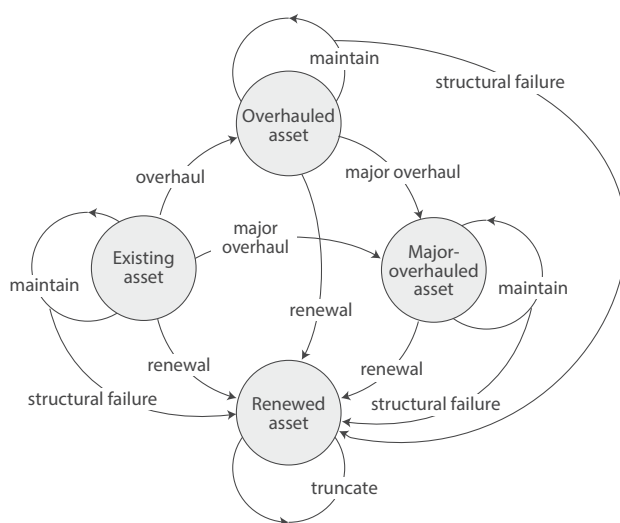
maintain

structural failure

Overhauled asset

overhaul

major overhaul

major overhaul

Existing asset

Major-overhauled asset

maintain

maintain

renewal

renewal

renewal

structural failure

structural failure

Renewed asset

truncate